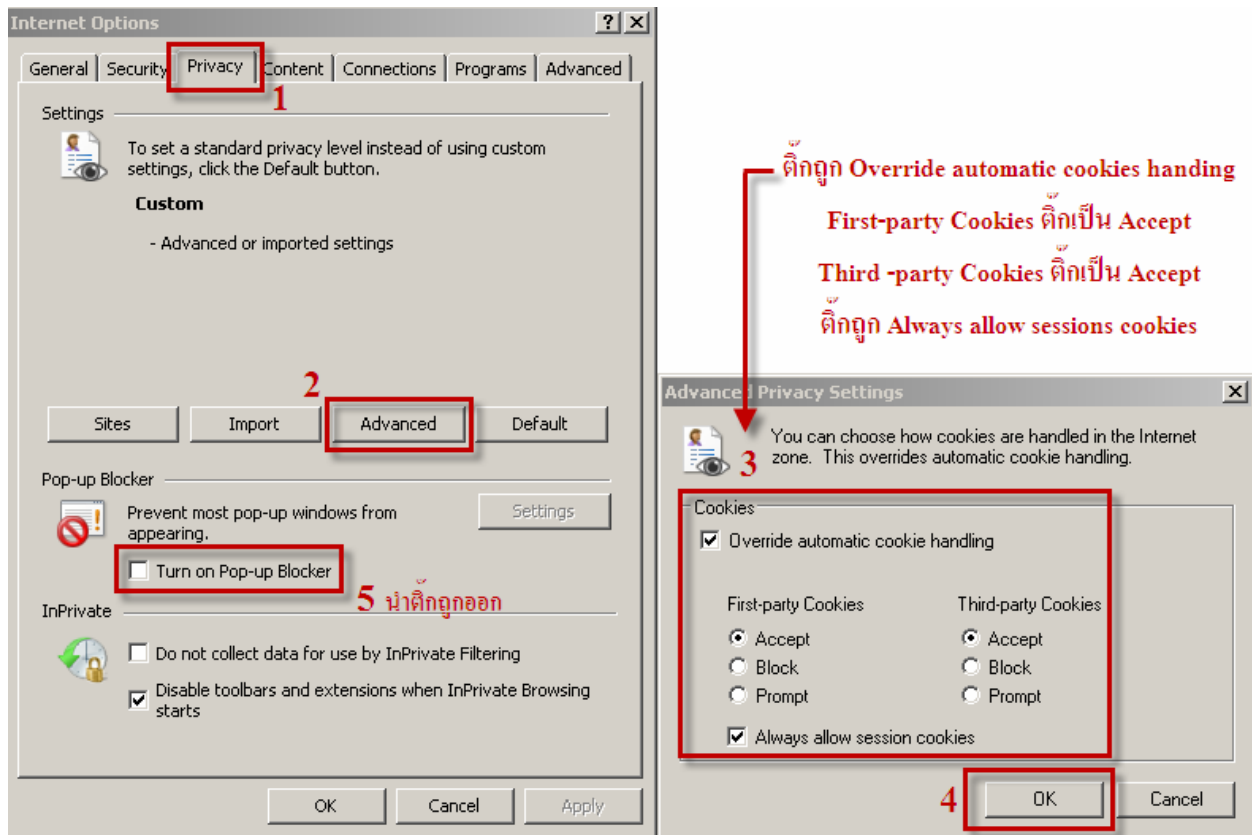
Internet Options

General | Security | Privacy | Content | Connections | Programs | Advanced

1

Settings

To set a standard privacy level instead of using custom settings, click the Default button.

Custom

- Advanced or imported settings

2

Sites | Import | Advanced | Default

Pop-up Blocker

Prevent most pop-up windows from appearing.

Settings

Turn on Pop-up Blocker

5 นำติ๊กถูกออก

InPrivate

Do not collect data for use by InPrivate Filtering

Disable toolbars and extensions when InPrivate Browsing starts

OK | Cancel | Apply

ติ๊กถูก Override automatic cookies handing

First-party Cookies ติ๊กเป็น Accept

Third -party Cookies ติ๊กเป็น Accept

ติ๊กถูก Always allow sessions cookies

Advanced Privacy Settings

You can choose how cookies are handled in the Internet zone. This overrides automatic cookie handling.

3

Cookies

Override automatic cookie handling

First-party Cookies

Accept

Block

Prompt

Third-party Cookies

Accept

Block

Prompt

Always allow session cookies

4

OK | Cancel